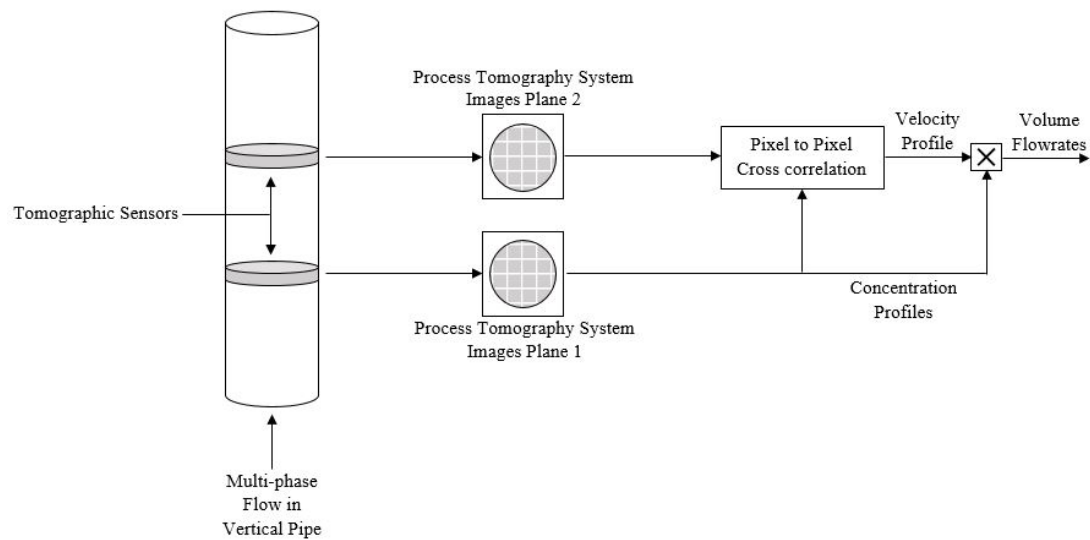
Process Tomography System
Images Plane 2

Pixel to Pixel
Cross correlation

Velocity
Profile

Volume
Flowrates

Tomographic Sensors

Concentration
Profiles

Process Tomography System
Images Plane 1

Multi-phase
Flow in
Vertical Pipe